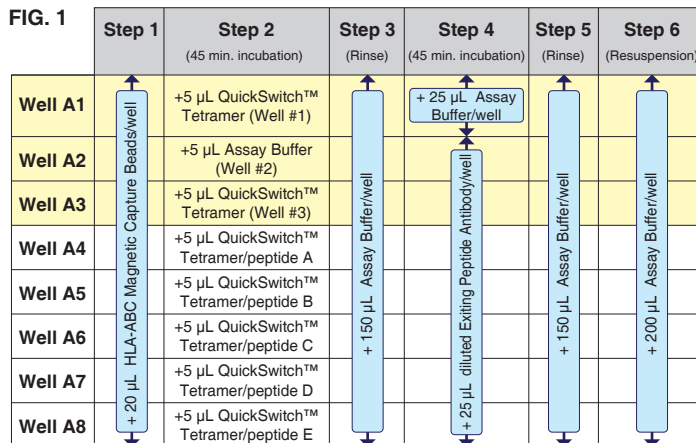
FIG. 1

| | Step 1 | Step 2 (45 min. incubation) | Step 3 (Rinse) | Step 4 (45 min. incubation) | Step 5 (Rinse) | Step 6 (Resuspension) |
|---|---|---|---|---|---|---|
| Well A1 | + 20 µL HLA-ABC Magnetic Capture Beads/well | +5 µL QuickSwitch™ Tetramer (Well #1) | + 150 µL Assay Buffer/well | + 25 µL Assay Buffer/well | + 150 µL Assay Buffer/well | + 200 µL Assay Buffer/well |
| Well A2 | | +5 µL Assay Buffer (Well #2) | | + 25 µL diluted Exiting Peptide Antibody/well | | |
| Well A3 | | +5 µL QuickSwitch™ Tetramer (Well #3) | | | | |
| Well A4 | | +5 µL QuickSwitch™ Tetramer/peptide A | | | | |
| Well A5 | | +5 µL QuickSwitch™ Tetramer/peptide B | | | | |
| Well A6 | | +5 µL QuickSwitch™ Tetramer/peptide C | | | | |
| Well A7 | | +5 µL QuickSwitch™ Tetramer/peptide D | | | | |
| Well A8 | | +5 µL QuickSwitch™ Tetramer/peptide E | | | | |